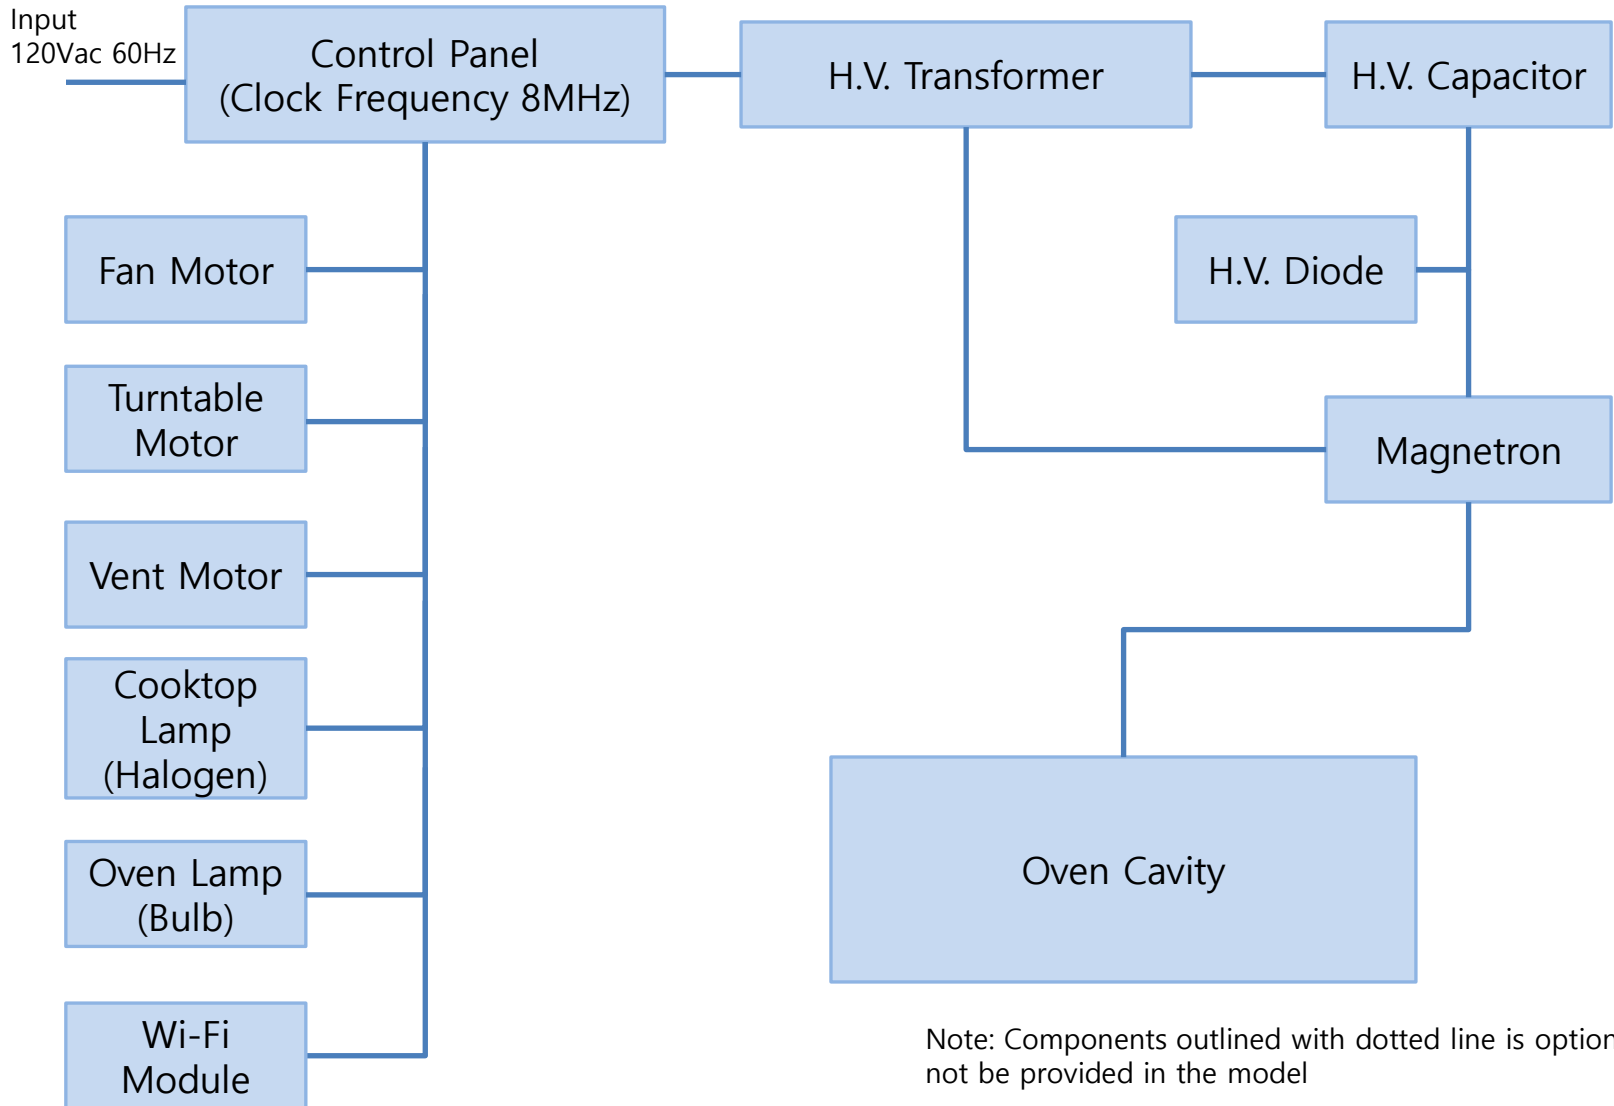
Input
120Vac 60Hz

Control Panel
(Clock Frequency 8MHz)

H.V. Transformer

H.V. Capacitor

Fan Motor

H.V. Diode

Turntable Motor

Magnetron

Vent Motor

Cooktop Lamp (Halogen)

Oven Lamp (Bulb)

Oven Cavity

Wi-Fi Module

Note: Components outlined with dotted line is option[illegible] not be provided in the model